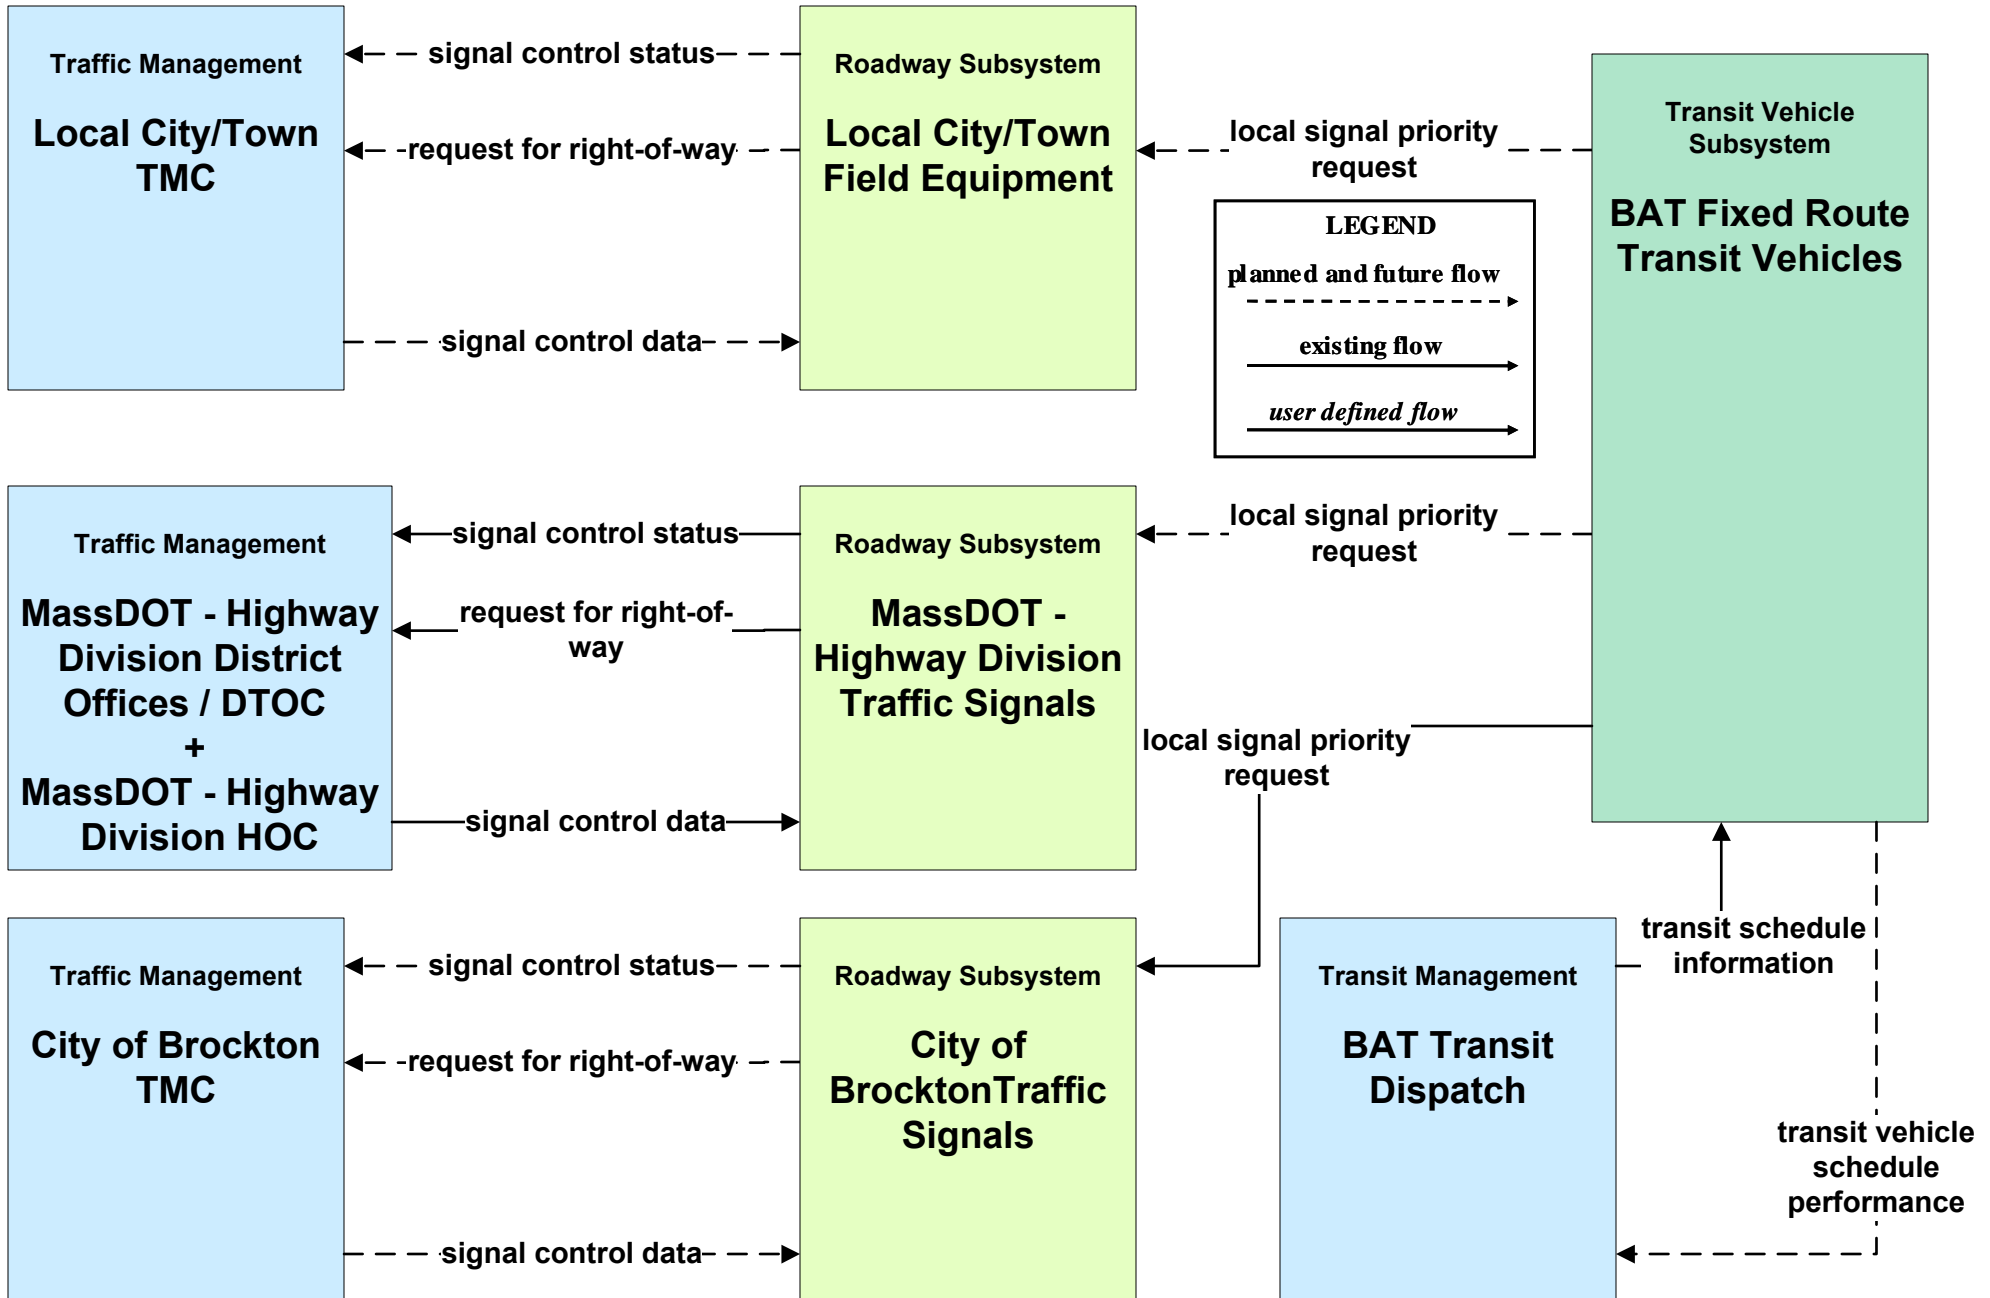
Traffic Management

Local City/Town TMC

signal control status

request for right-of-way

signal control data

Roadway Subsystem

Local City/Town Field Equipment

local signal priority request

Transit Vehicle Subsystem

BAT Fixed Route Transit Vehicles

LEGEND

planned and future flow

existing flow

user defined flow

Traffic Management

MassDOT - Highway Division District Offices / DTOC + MassDOT - Highway Division HOC

signal control status

request for right-of-way

signal control data

Roadway Subsystem

MassDOT - Highway Division Traffic Signals

local signal priority request

local signal priority request

Traffic Management

City of Brockton TMC

signal control status

request for right-of-way

signal control data

Roadway Subsystem

City of BrocktonTraffic Signals

transit schedule information

Transit Management

BAT Transit Dispatch

transit vehicle schedule performance